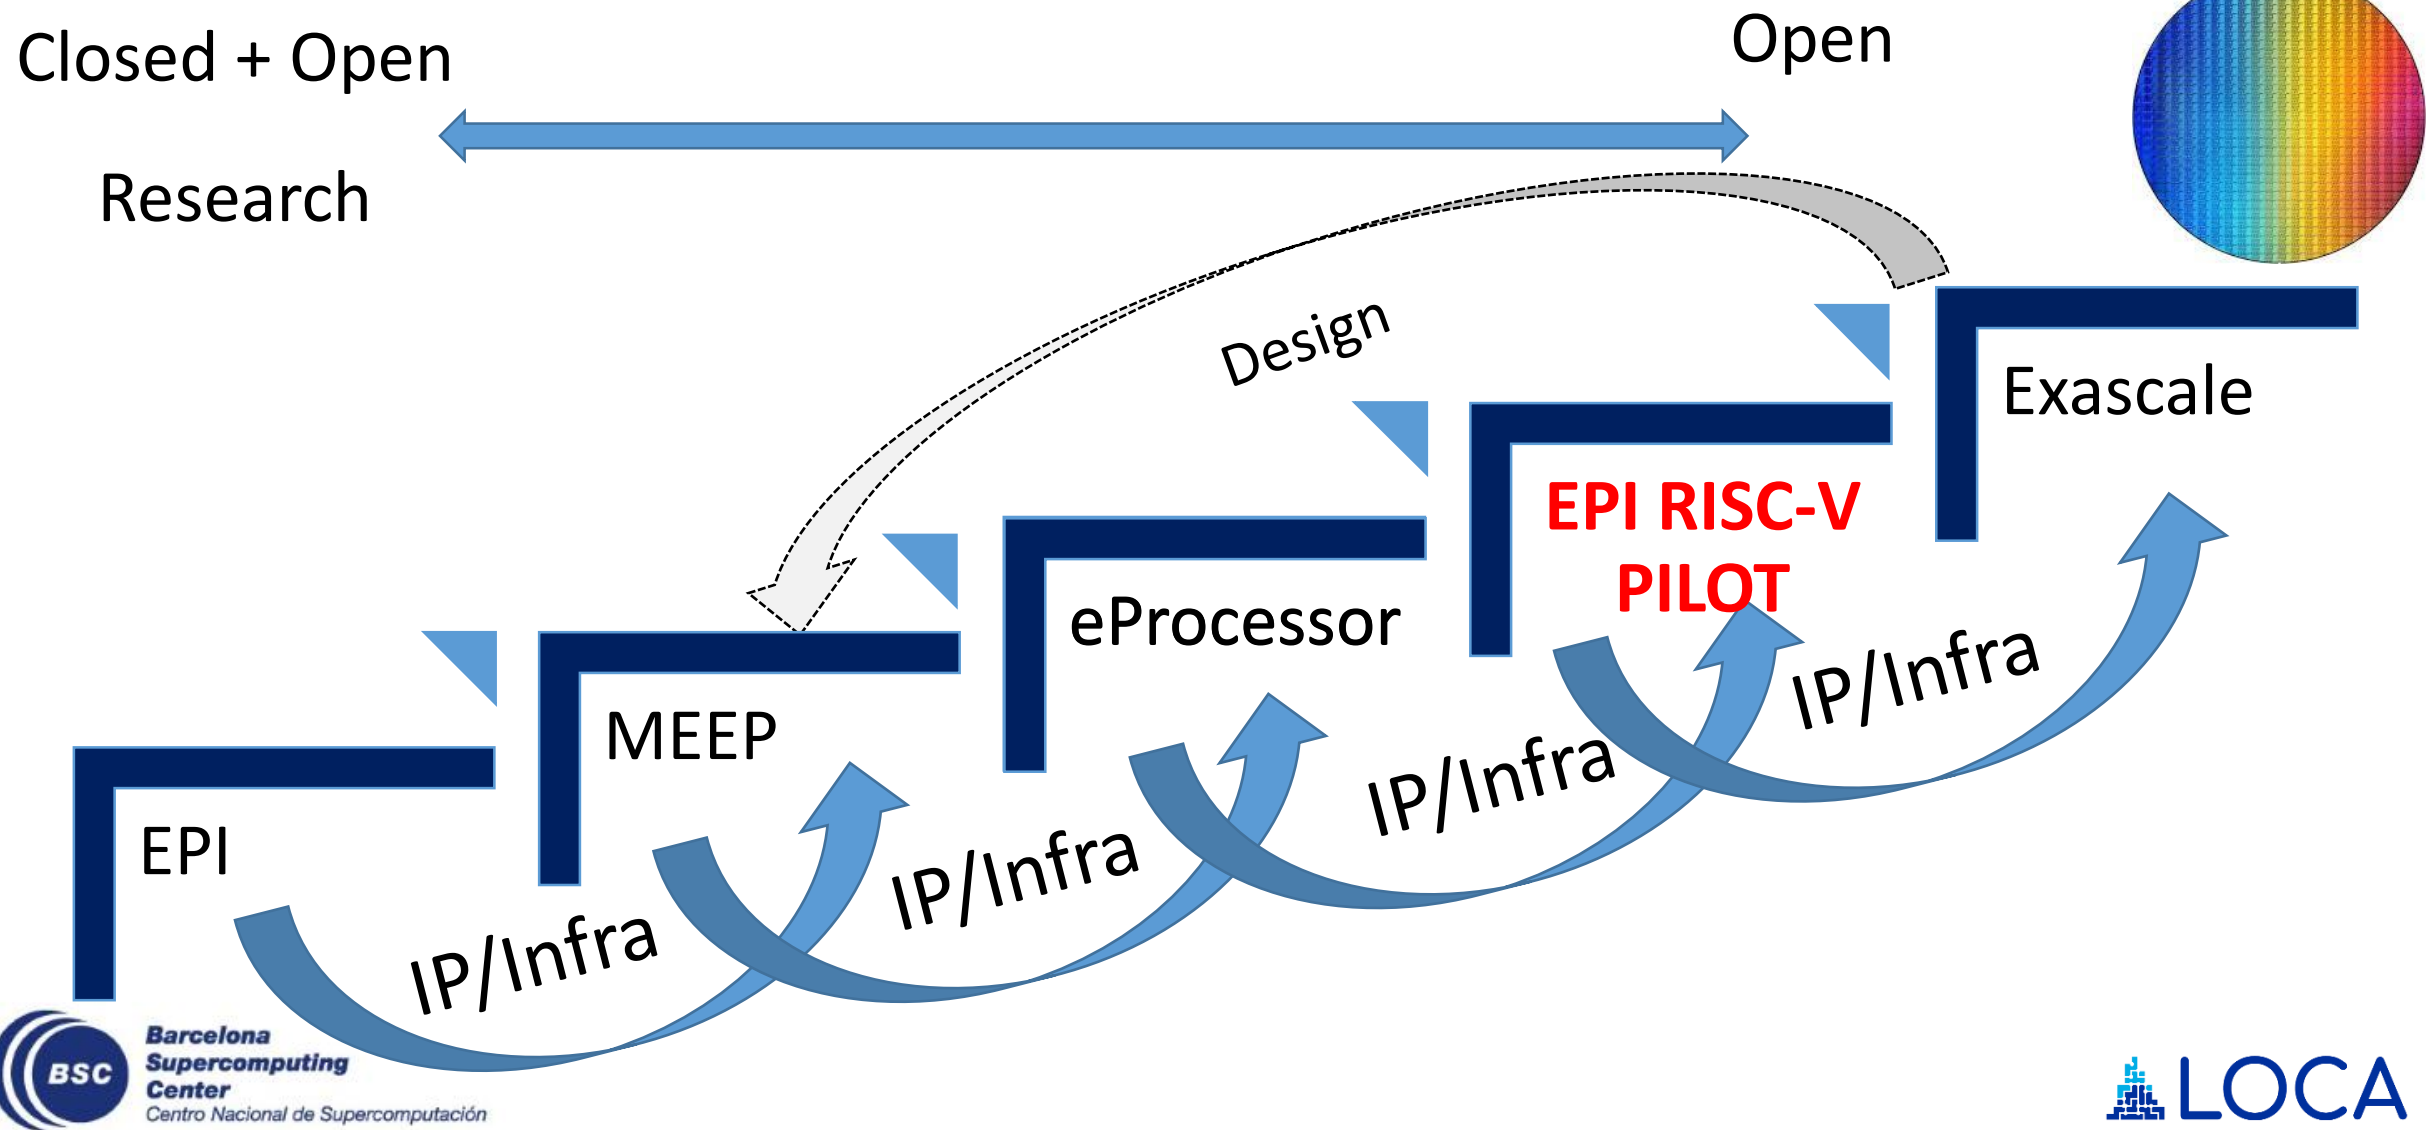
Closed + Open

Open

Research

Design

Exascale

EPI RISC-V PILOT

eProcessor

MEEP

EPI

IP/Infra

IP/Infra

IP/Infra

IP/Infra

BSC Barcelona Supercomputing Center Centro Nacional de Supercomputación

LOCA